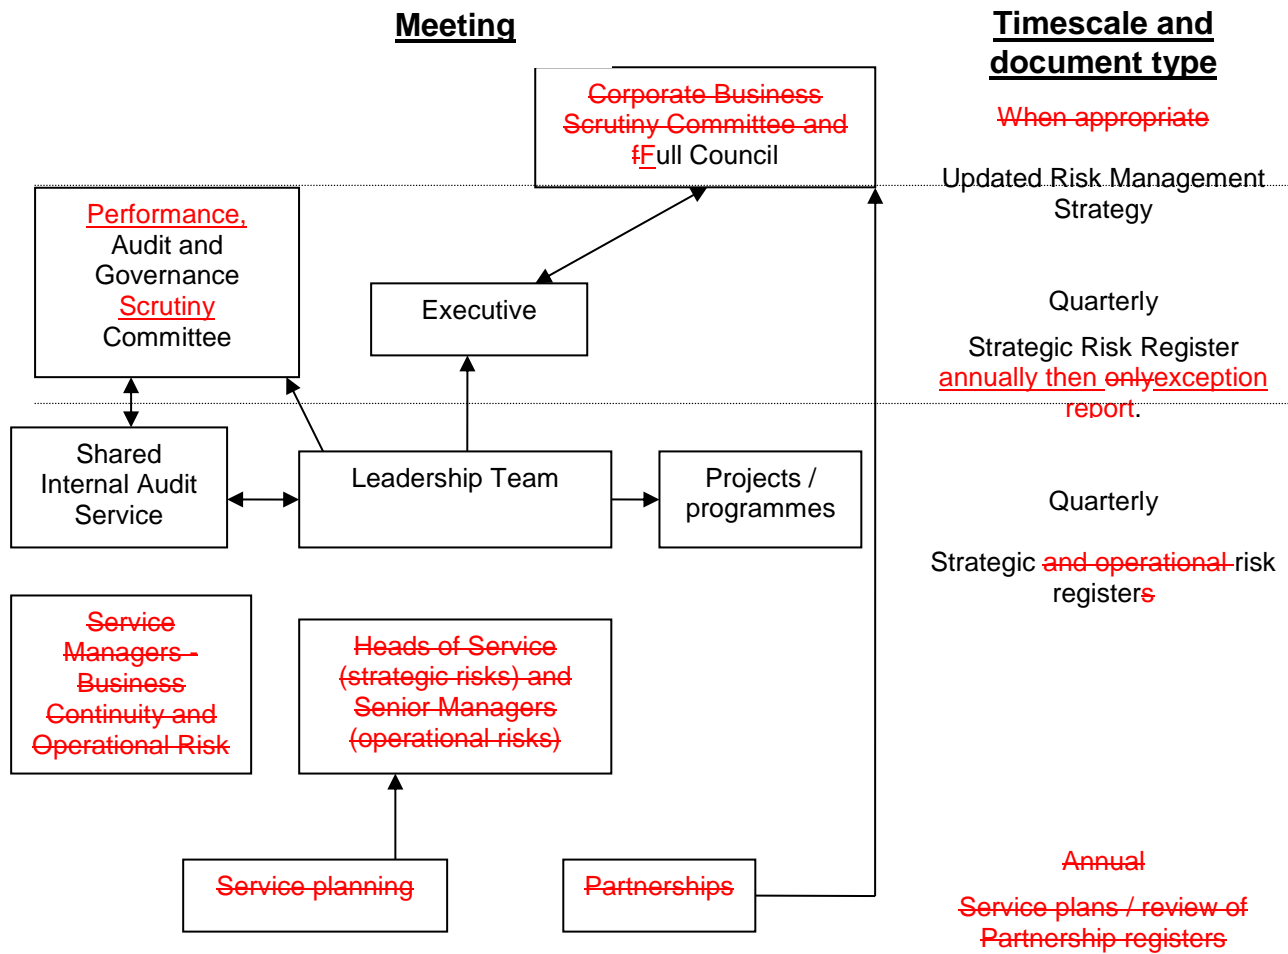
Meeting

Timescale and document type

Corporate Business Scrutiny Committee and fFull Council

When appropriate

Updated Risk Management Strategy

Performance, Audit and Governance Scrutiny Committee

Executive

Quarterly

Strategic Risk Register annually then onlyexception report.

Shared Internal Audit Service

Leadership Team

Projects / programmes

Quarterly

Strategic and operational risk registers

Service Managers - Business Continuity and Operational Risk

Heads of Service (strategic risks) and Senior Managers (operational risks)

Service planning

Partnerships

Annual

Service plans / review of Partnership registers